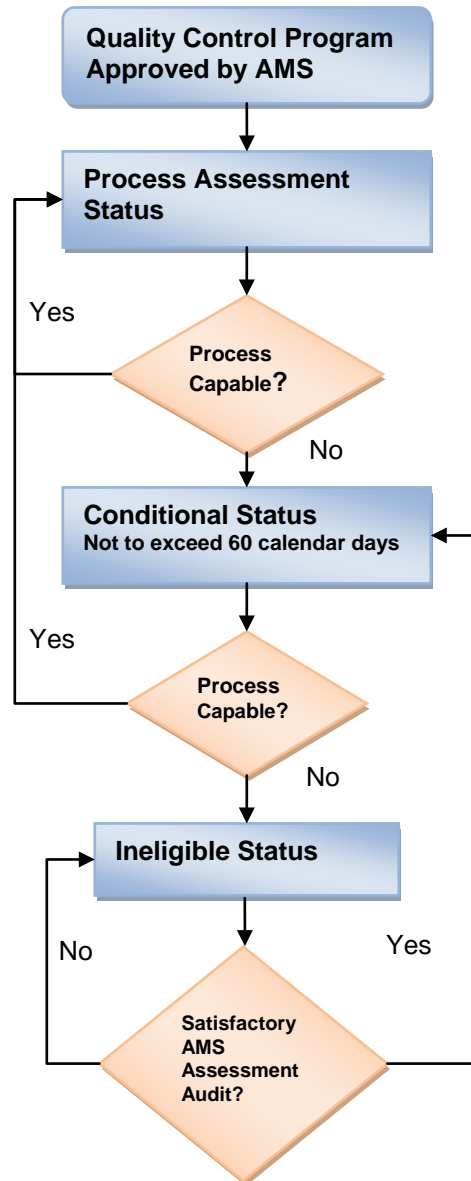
Quality Control Program Approved by AMS

Process Assessment Status

Yes

Process Capable?

No

Conditional Status
Not to exceed 60 calendar days

Yes

Process Capable?

No

Ineligible Status

No

Yes

Satisfactory AMS Assessment Audit?